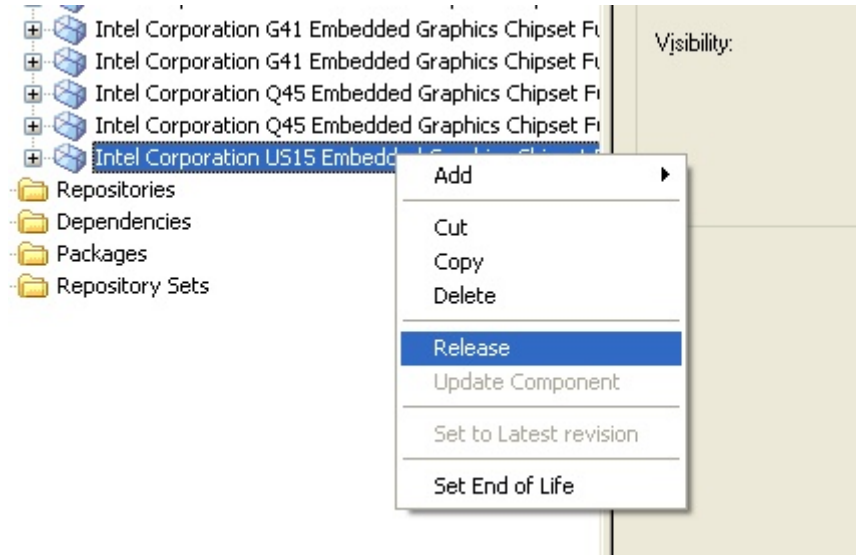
Intel Corporation G41 Embedded Graphics Chipset Fu
Intel Corporation G41 Embedded Graphics Chipset Fu
Intel Corporation Q45 Embedded Graphics Chipset Fu
Intel Corporation Q45 Embedded Graphics Chipset Fu
Intel Corporation US15 Embedd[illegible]
Repositories
Dependencies
Packages
Repository Sets

Visibility:

Add
Cut
Copy
Delete
Release
Update Component
Set to Latest revision
Set End of Life